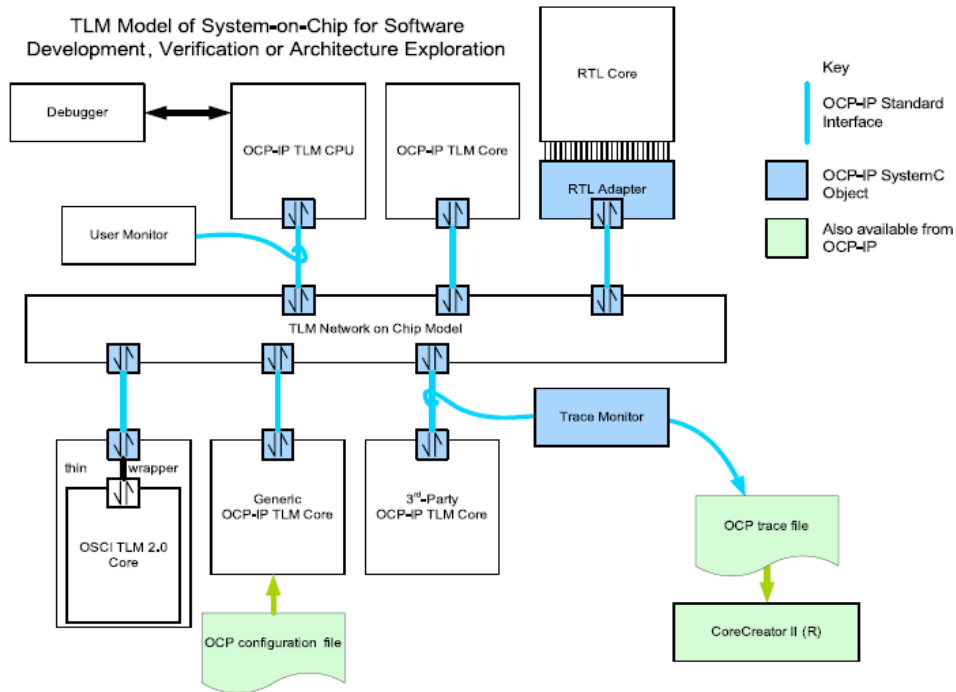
TLM Model of System-on-Chip for Software Development, Verification or Architecture Exploration

Debugger

OCP-IP TLM CPU

OCP-IP TLM Core

RTL Core

RTL Adapter

Key

OCP-IP Standard Interface

OCP-IP SystemC Object

Also available from OCP-IP

User Monitor

TLM Network on Chip Model

Trace Monitor

thin

wrapper

OSCI TLM 2.0 Core

Generic OCP-IP TLM Core

3$^{rd}$-Party OCP-IP TLM Core

OCP trace file

CoreCreator II (R)

OCP configuration file